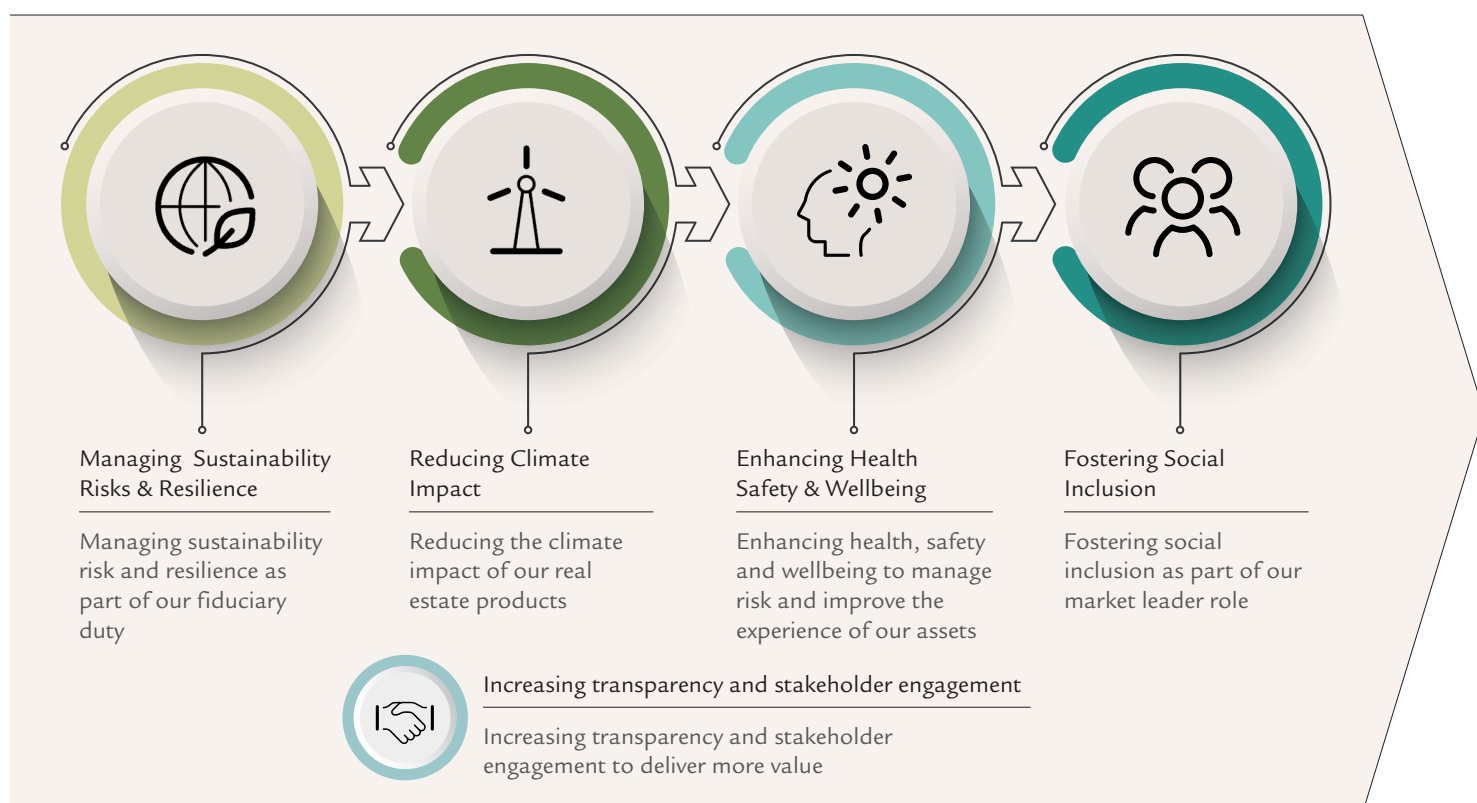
Managing  Sustainability Risks & Resilience

Managing sustainability risk and resilience as part of our fiduciary duty

Reducing Climate Impact

Reducing the climate impact of our real estate products

Enhancing Health Safety & Wellbeing

Enhancing health, safety and wellbeing to manage risk and improve the experience of our assets

Fostering Social Inclusion

Fostering social inclusion as part of our market leader role

Increasing transparency and stakeholder engagement

Increasing transparency and stakeholder engagement to deliver more value